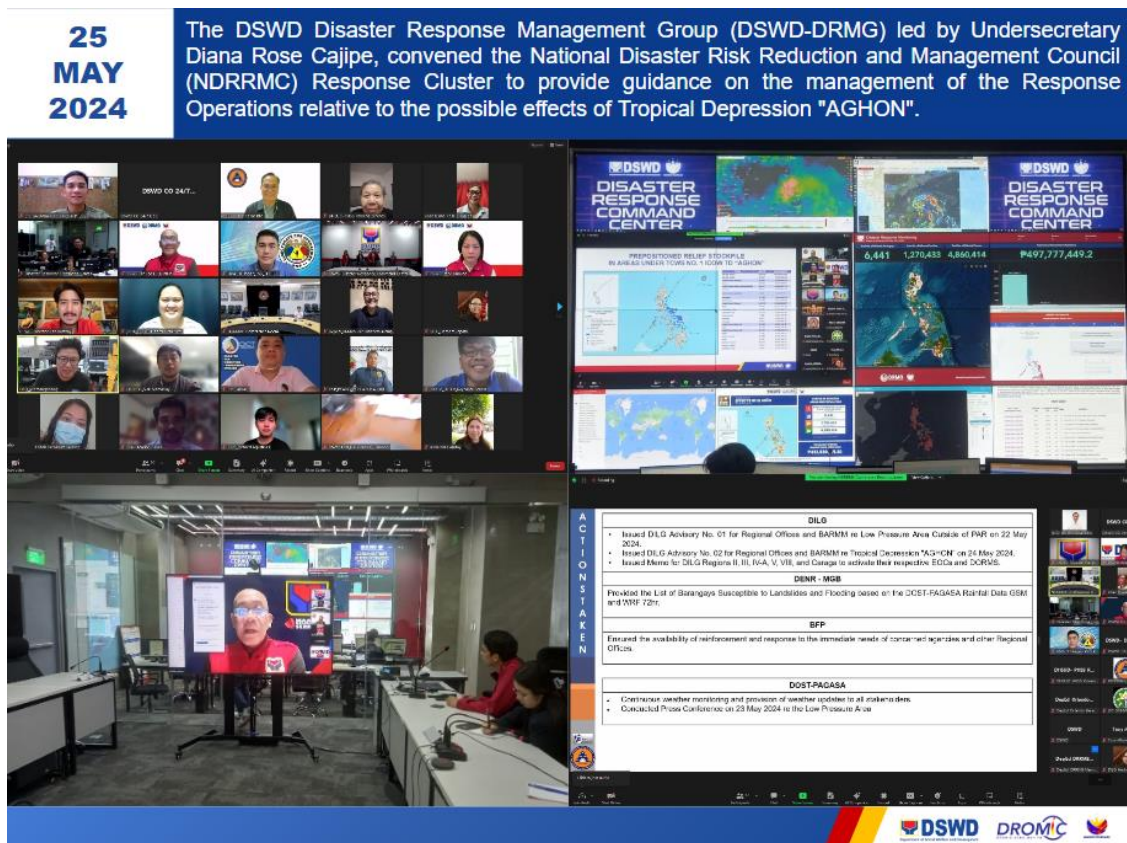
25 MAY 2024

The DSWD Disaster Response Management Group (DSWD-DRMG) led by Undersecretary Diana Rose Cajipe, convened the National Disaster Risk Reduction and Management Council (NDRRMC) Response Cluster to provide guidance on the management of the Response Operations relative to the possible effects of Tropical Depression "AGHON".

DSWD CO 24/7...

DSWD DISASTER RESPONSE COMMAND CENTER

PREPOSITIONED RELIEF STOCKPILE IN AREAS UNDER TCWS NO. 1 DUE TO "AGHON"

6,441 1,270,433 4,860,414 ₱497,777,449.2

ACTIONS TAKEN

DILG

• Issued DILG Advisory No. 01 for Regional Offices and BARMM re Low Pressure Area Outside of PAR on 22 May 2024.
• Issued DILG Advisory No. 02 for Regional Offices and BARMM re Tropical Depression "AGHON" on 24 May 2024.
• Issued Memo for DILG Regions II, III, IV-A, V, VIII, and Caraga to activate their respective EOCs and DORMS.

DENR - MGB

Provided the List of Barangays Susceptible to Landslides and Flooding based on the DOST-PAGASA Rainfall Data GSM and WRF 72hr.

BFP

Ensured the availability of reinforcement and response to the immediate needs of concerned agencies and other Regional Offices.

DOST-PAGASA

• Continuous weather monitoring and provision of weather updates to all stakeholders.
• Conducted Press Conference on 23 May 2024 re the Low Pressure Area

DSWD DROMIC